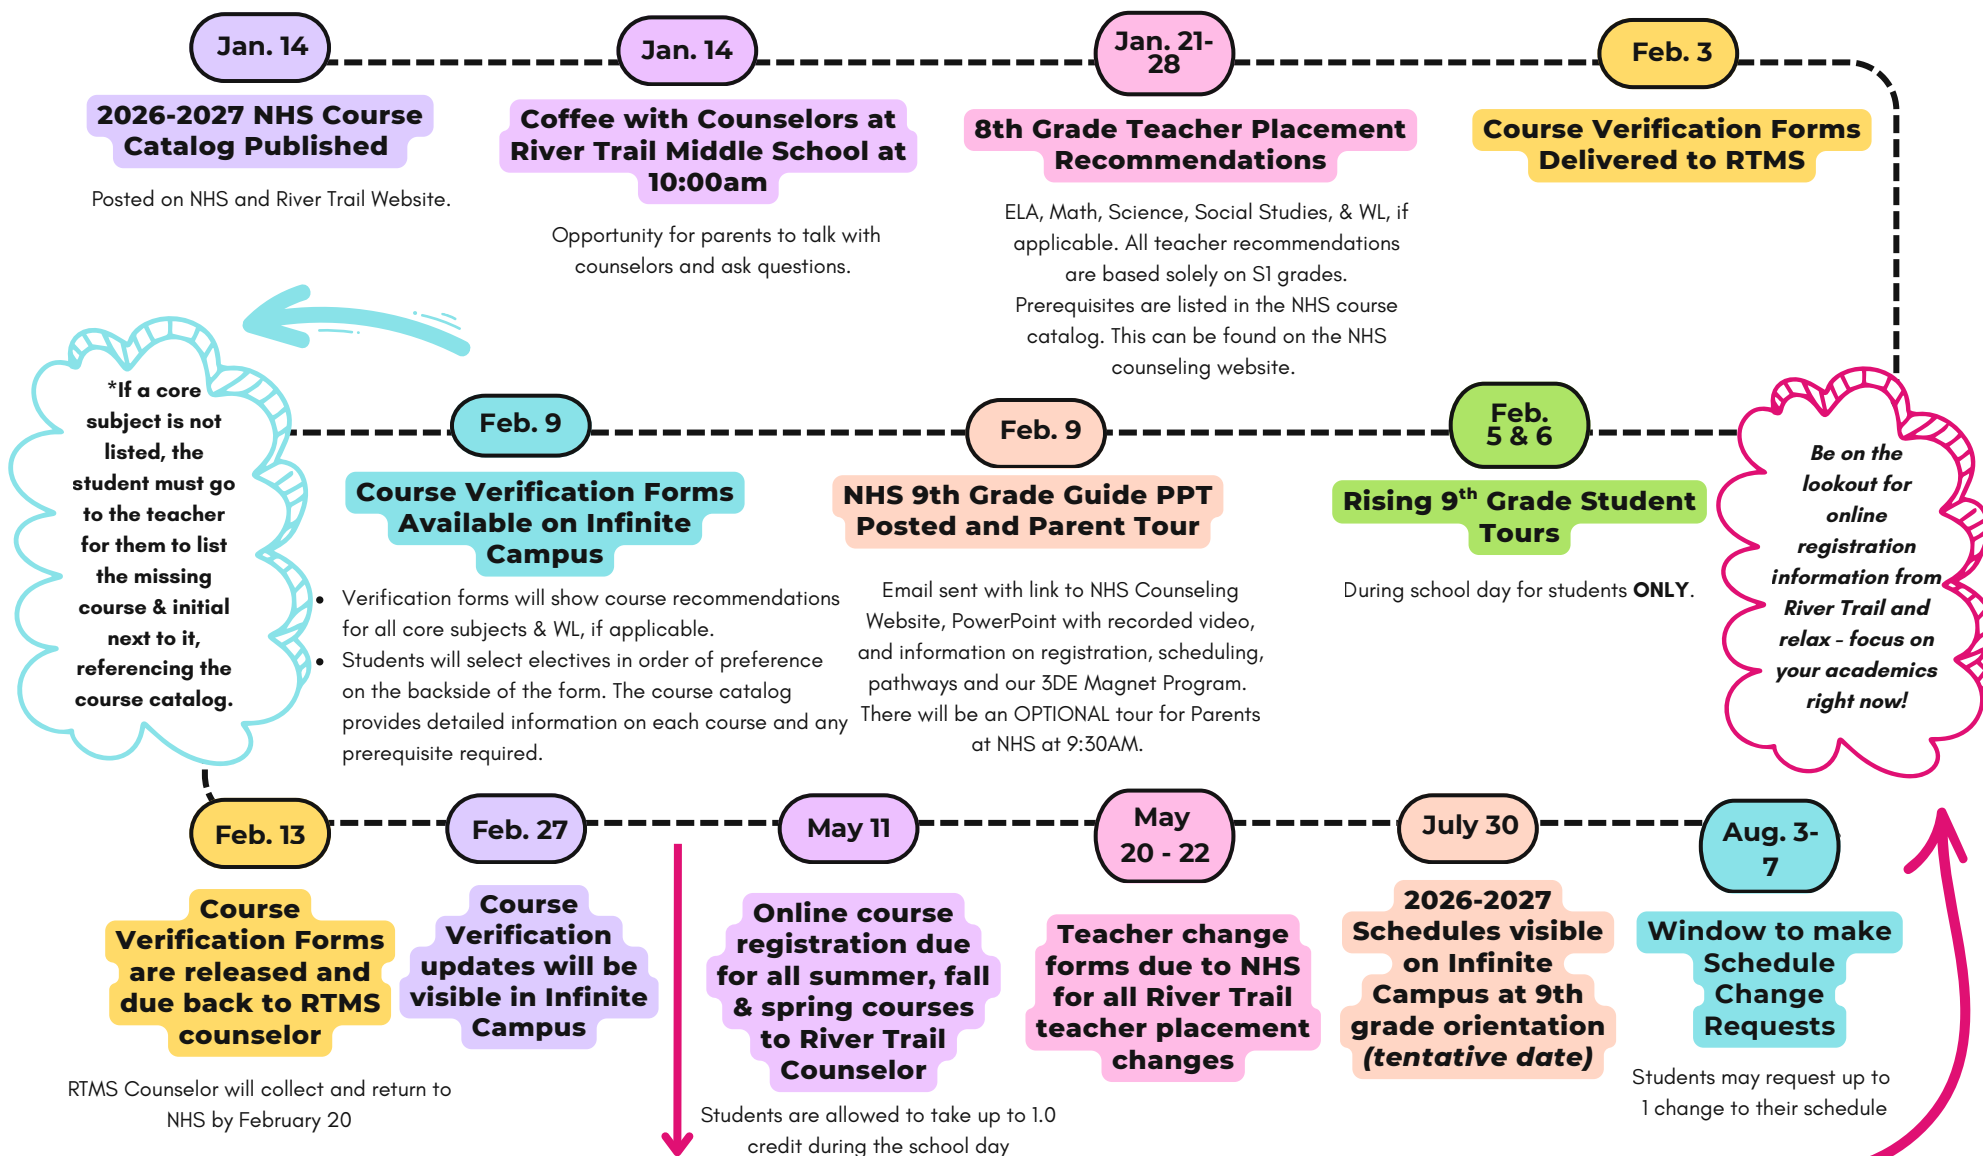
Jan. 14

2026-2027 NHS Course Catalog Published

Posted on NHS and River Trail Website.

Jan. 14

Coffee with Counselors at River Trail Middle School at 10:00am

Opportunity for parents to talk with counselors and ask questions.

Jan. 21-28

8th Grade Teacher Placement Recommendations

ELA, Math, Science, Social Studies, & WL, if applicable. All teacher recommendations are based solely on S1 grades. Prerequisites are listed in the NHS course catalog. This can be found on the NHS counseling website.

Feb. 3

Course Verification Forms Delivered to RTMS

*If a core subject is not listed, the student must go to the teacher for them to list the missing course & initial next to it, referencing the course catalog.

Feb. 9

Course Verification Forms Available on Infinite Campus

- Verification forms will show course recommendations for all core subjects & WL, if applicable.
- Students will select electives in order of preference on the backside of the form. The course catalog provides detailed information on each course and any prerequisite required.

Feb. 9

NHS 9th Grade Guide PPT Posted and Parent Tour

Email sent with link to NHS Counseling Website, PowerPoint with recorded video, and information on registration, scheduling, pathways and our 3DE Magnet Program. There will be an OPTIONAL tour for Parents at NHS at 9:30AM.

Feb. 5 & 6

Rising 9$^{th}$ Grade Student Tours

During school day for students ONLY.

Be on the lookout for online registration information from River Trail and relax - focus on your academics right now!

Feb. 13

Course Verification Forms are released and due back to RTMS counselor

RTMS Counselor will collect and return to NHS by February 20

Feb. 27

Course Verification updates will be visible in Infinite Campus

May 11

Online course registration due for all summer, fall & spring courses to River Trail Counselor

Students are allowed to take up to 1.0 credit during the school day

May 20 - 22

Teacher change forms due to NHS for all River Trail teacher placement changes

July 30

2026-2027 Schedules visible on Infinite Campus at 9th grade orientation (tentative date)

Aug. 3-7

Window to make Schedule Change Requests

Students may request up to 1 change to their schedule